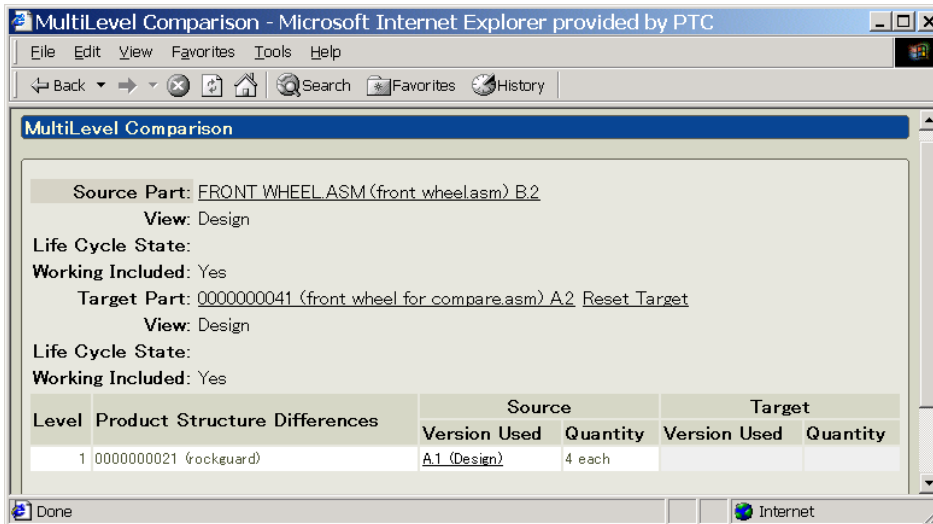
MultiLevel Comparison - Microsoft Internet Explorer provided by PTC

File Edit View Favorites Tools Help

Back Search Favorites History

MultiLevel Comparison

Source Part: FRONT WHEEL.ASM (front wheel.asm) B.2
View: Design
Life Cycle State:
Working Included: Yes
Target Part: 0000000041 (front wheel for compare.asm) A.2 Reset Target
View: Design
Life Cycle State:
Working Included: Yes

| Level | Product Structure Differences | Source Version Used | Source Quantity | Target Version Used | Target Quantity |
|---|---|---|---|---|---|
| 1 | 0000000021 (rockguard) | A.1 (Design) | 4 each | | |

Done

Internet